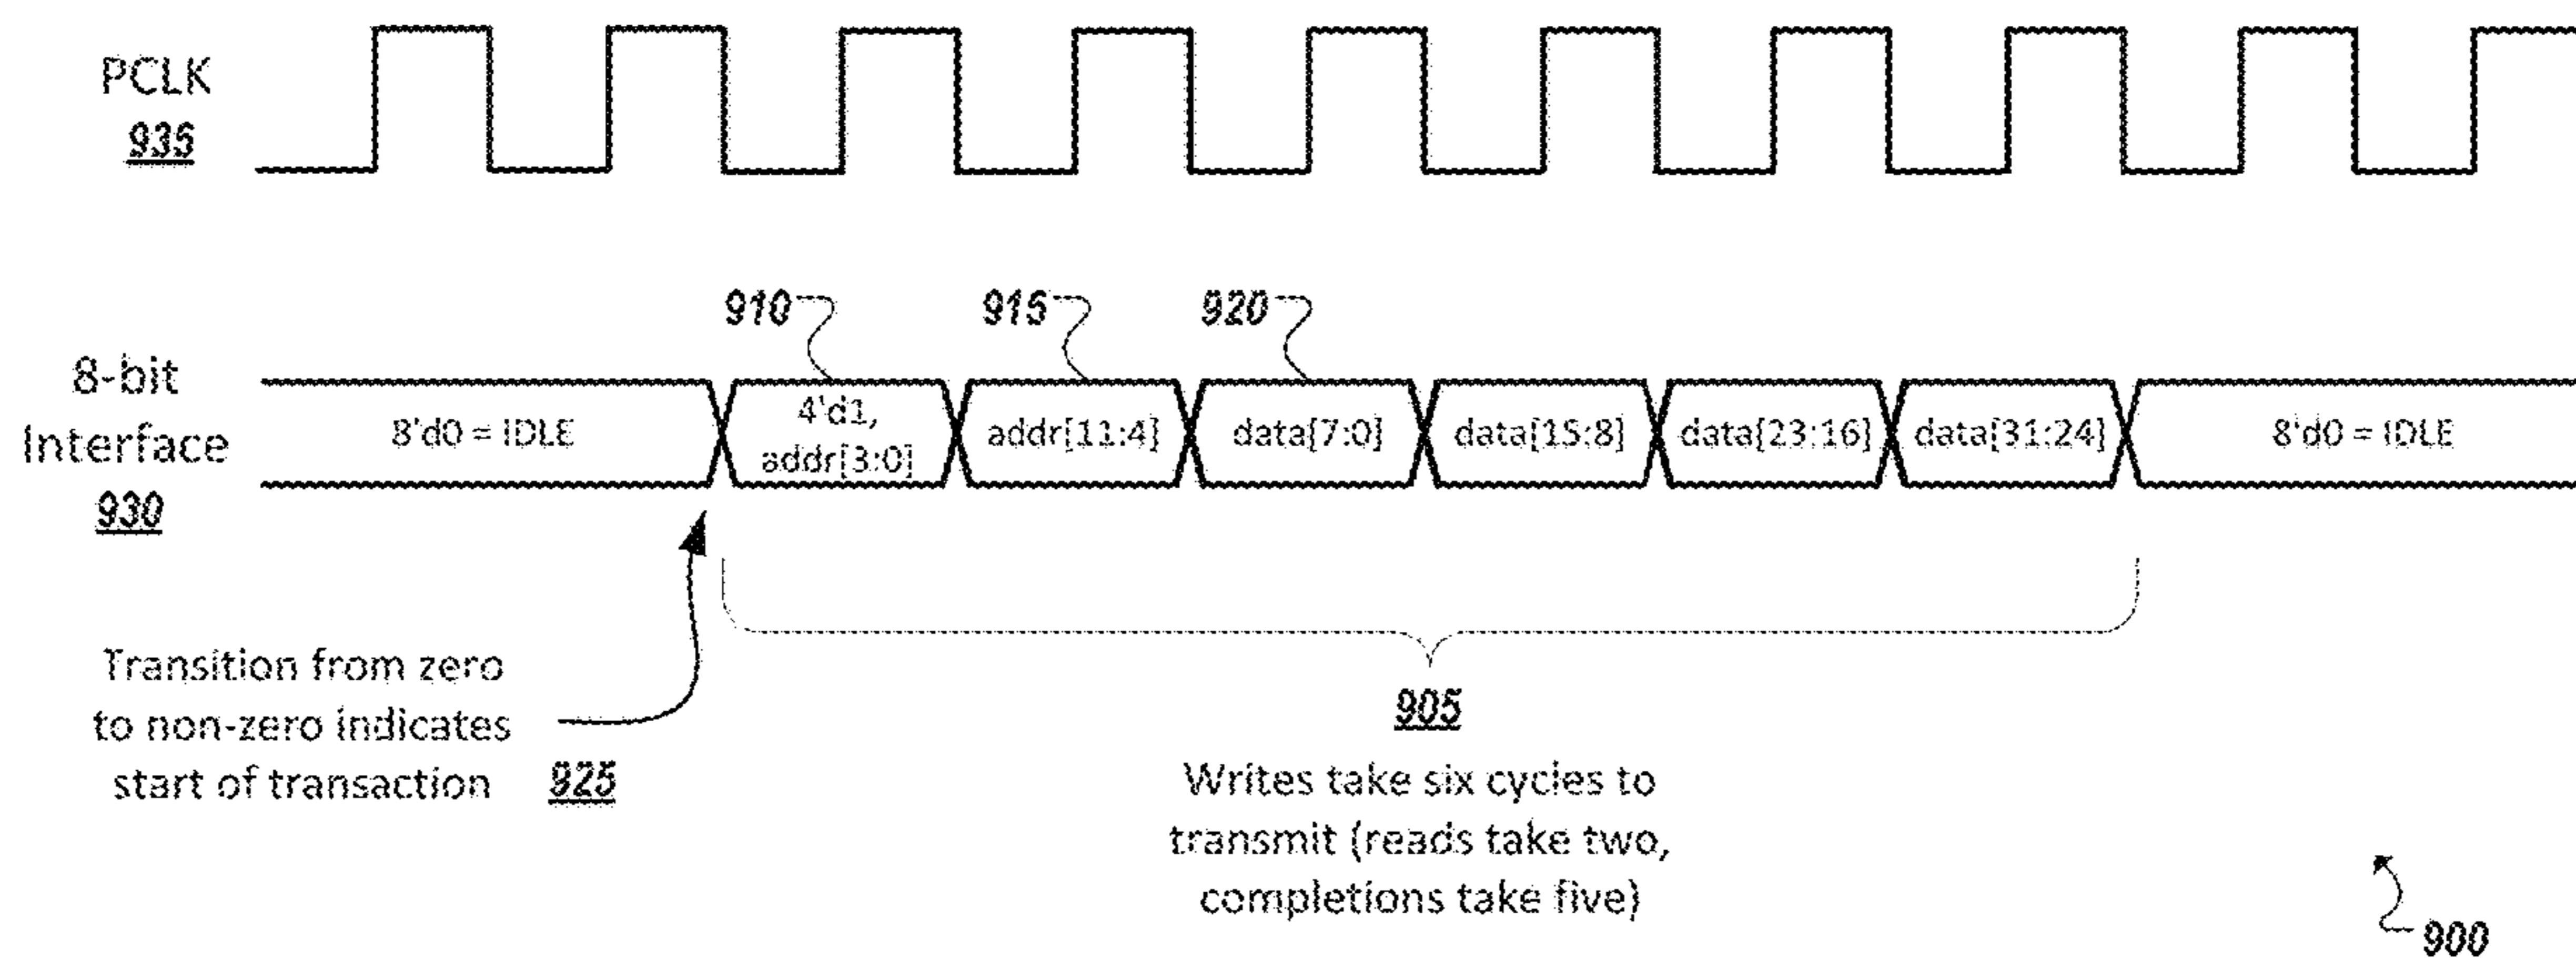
PCLK
935

910
915
920

8-bit Interface
930

8'd0 = IDLE

4'd1, addr[3:0]

addr[11:4]

data[7:0]

data[15:8]

data[23:16]

data[31:24]

8'd0 = IDLE

Transition from zero to non-zero indicates start of transaction 925

905
Writes take six cycles to transmit (reads take two, completions take five)

900